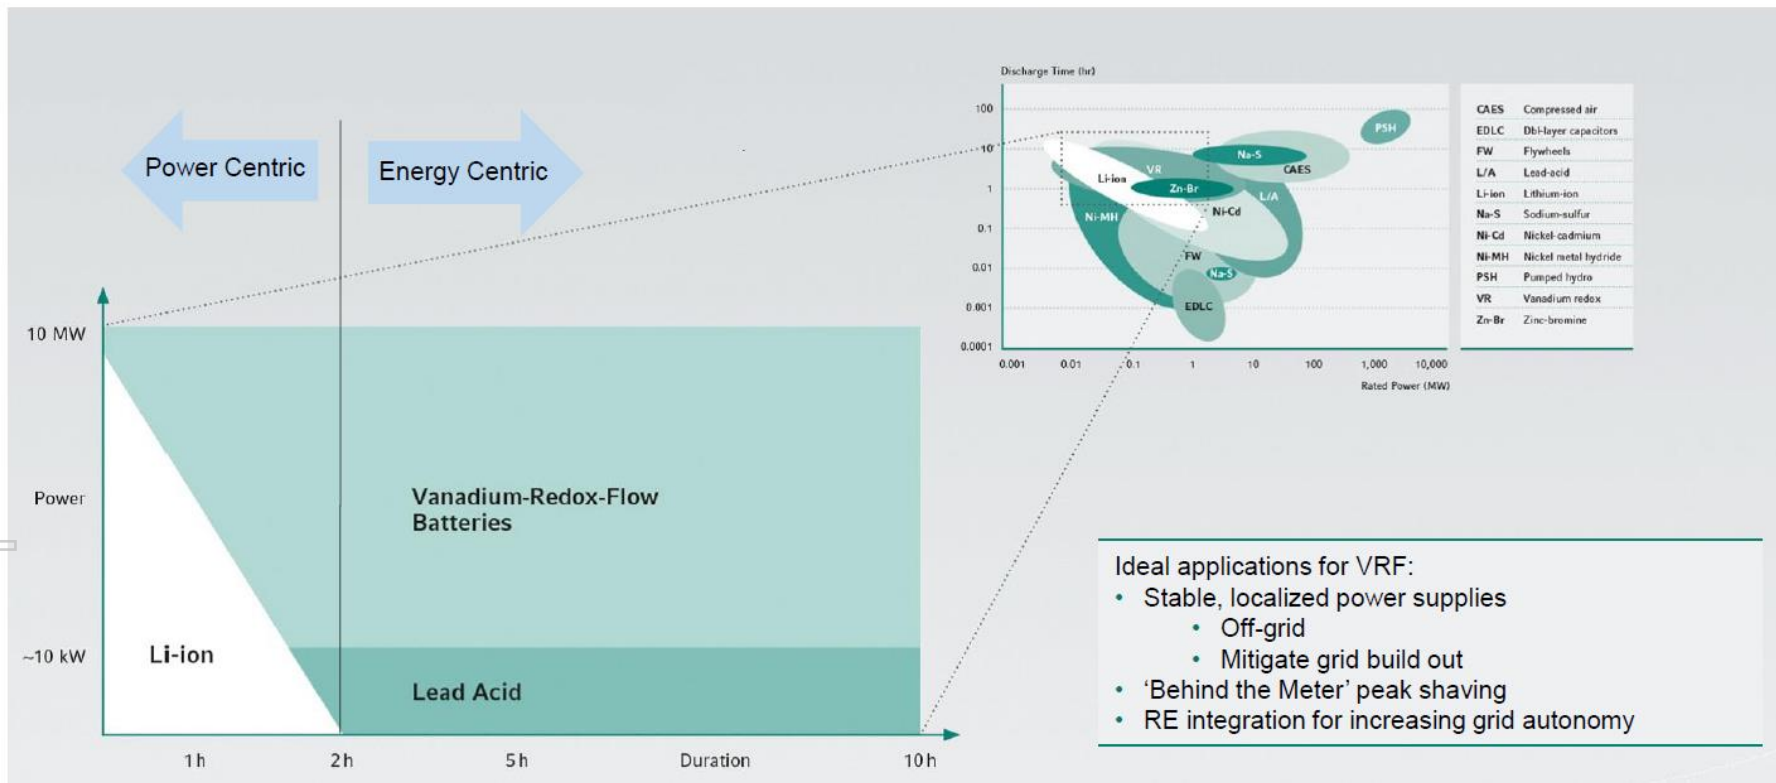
Power Centric

Energy Centric

Discharge Time (hr)

100
10
1
0.1
0.01
0.001
0.0001

0.001 0.01 0.1 1 10 100 1,000 10,000

Rated Power (MW)

PSH
Na-S
CAES
VR
Li-ion
Zn-Br
L/A
Ni-Cd
Ni-MH
FW
Na-S
EDLC

| | |
|---|---|
| CAES | Compressed air |
| EDLC | Dbl-layer capacitors |
| FW | Flywheels |
| L/A | Lead-acid |
| Li-ion | Lithium-ion |
| Na-S | Sodium-sulfur |
| Ni-Cd | Nickel-cadmium |
| Ni-MH | Nickel metal hydride |
| PSH | Pumped hydro |
| VR | Vanadium redox |
| Zn-Br | Zinc-bromine |

10 MW

Power

~10 kW

Li-ion

Vanadium-Redox-Flow Batteries

Lead Acid

1 h 2 h 5 h Duration 10 h

Ideal applications for VRF:
• Stable, localized power supplies
• Off-grid
• Mitigate grid build out
• 'Behind the Meter' peak shaving
• RE integration for increasing grid autonomy